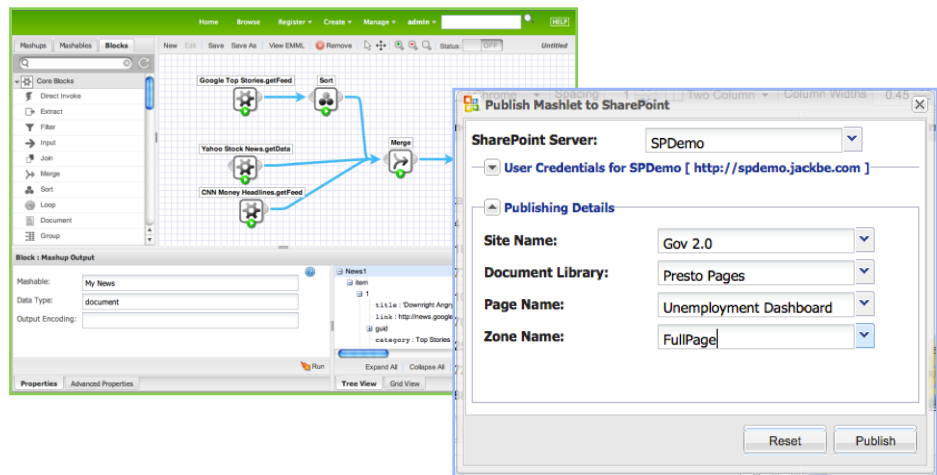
Home Browse Register ▾ Create ▾ Manage ▾ admin ▾ HELP

Mashups Mashables Blocks

New Edit Save Save As View EMML Remove Status: OFF Untitled

Core Blocks
Direct Invoke
Extract
Filter
Input
Join
Merge
Sort
Loop
Document
Group

Google Top Stories.getFeed
Sort
Yahoo Stock News.getData
Merge
CNN Money Headlines.getFeed

Block : Mashup Output

Mashable: My News
Data Type: document
Output Encoding:

Run

Properties Advanced Properties

News1
item
1
title : 'Downright Angry
link : http://news.google
guid
category : Top Stories

Expand All Collapse All

Tree View Grid View

Chrome Spacing Two Column Column Widths 0.45

Publish Mashlet to SharePoint

SharePoint Server: SPDemo

User Credentials for SPDemo [ http://spdemo.jackbe.com ]

Publishing Details

Site Name: Gov 2.0
Document Library: Presto Pages
Page Name: Unemployment Dashboard
Zone Name: FullPage

Reset Publish